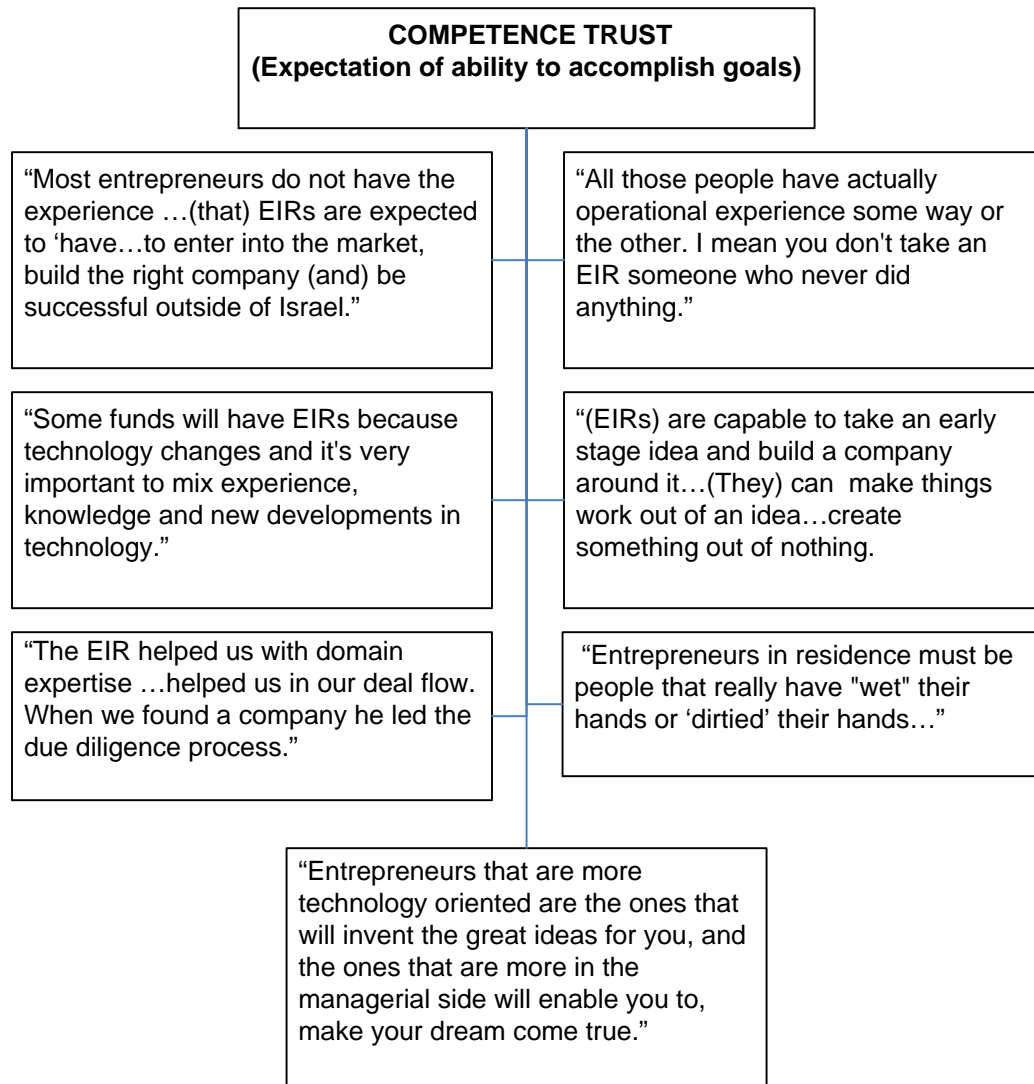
**COMPETENCE TRUST**
**(Expectation of ability to accomplish goals)**

“Most entrepreneurs do not have the experience …(that) EIRs are expected to ‘have…to enter into the market, build the right company (and) be successful outside of Israel.”

“All those people have actually operational experience some way or the other. I mean you don't take an EIR someone who never did anything.”

“Some funds will have EIRs because technology changes and it's very important to mix experience, knowledge and new developments in technology.”

“(EIRs) are capable to take an early stage idea and build a company around it…(They) can make things work out of an idea…create something out of nothing.

“The EIR helped us with domain expertise …helped us in our deal flow. When we found a company he led the due diligence process.”

“Entrepreneurs in residence must be people that really have "wet" their hands or ‘dirtied’ their hands…”

“Entrepreneurs that are more technology oriented are the ones that will invent the great ideas for you, and the ones that are more in the managerial side will enable you to, make your dream come true.”